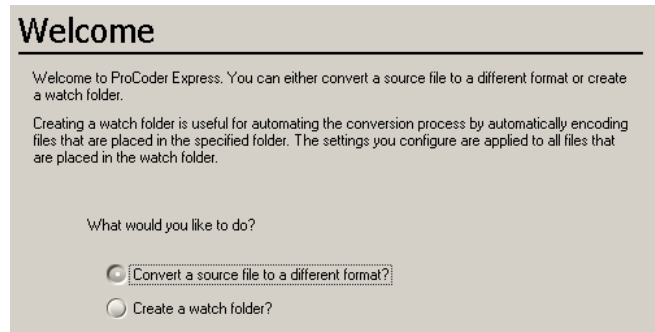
Welcome

Welcome to ProCoder Express. You can either convert a source file to a different format or create a watch folder.

Creating a watch folder is useful for automating the conversion process by automatically encoding files that are placed in the specified folder. The settings you configure are applied to all files that are placed in the watch folder.

What would you like to do?

Convert a source file to a different format?

Create a watch folder?